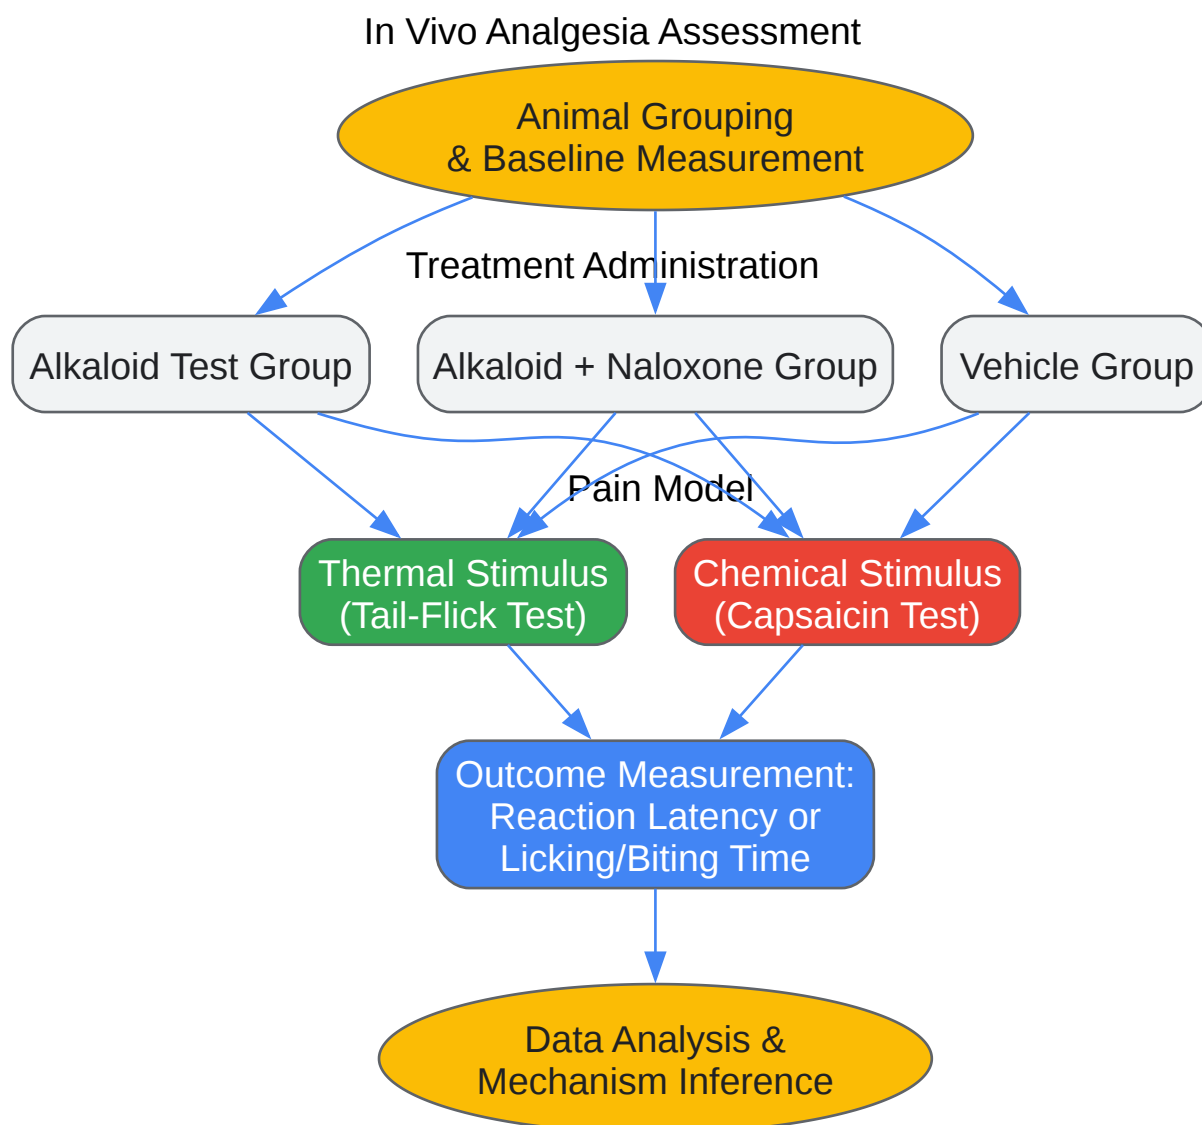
In Vivo Analgesia Assessment

Animal Grouping
& Baseline Measurement

Treatment Administration

Alkaloid Test Group

Alkaloid + Naloxone Group

Vehicle Group

Pain Model

Thermal Stimulus
(Tail-Flick Test)

Chemical Stimulus
(Capsaicin Test)

Outcome Measurement:
Reaction Latency or
Licking/Biting Time

Data Analysis &
Mechanism Inference